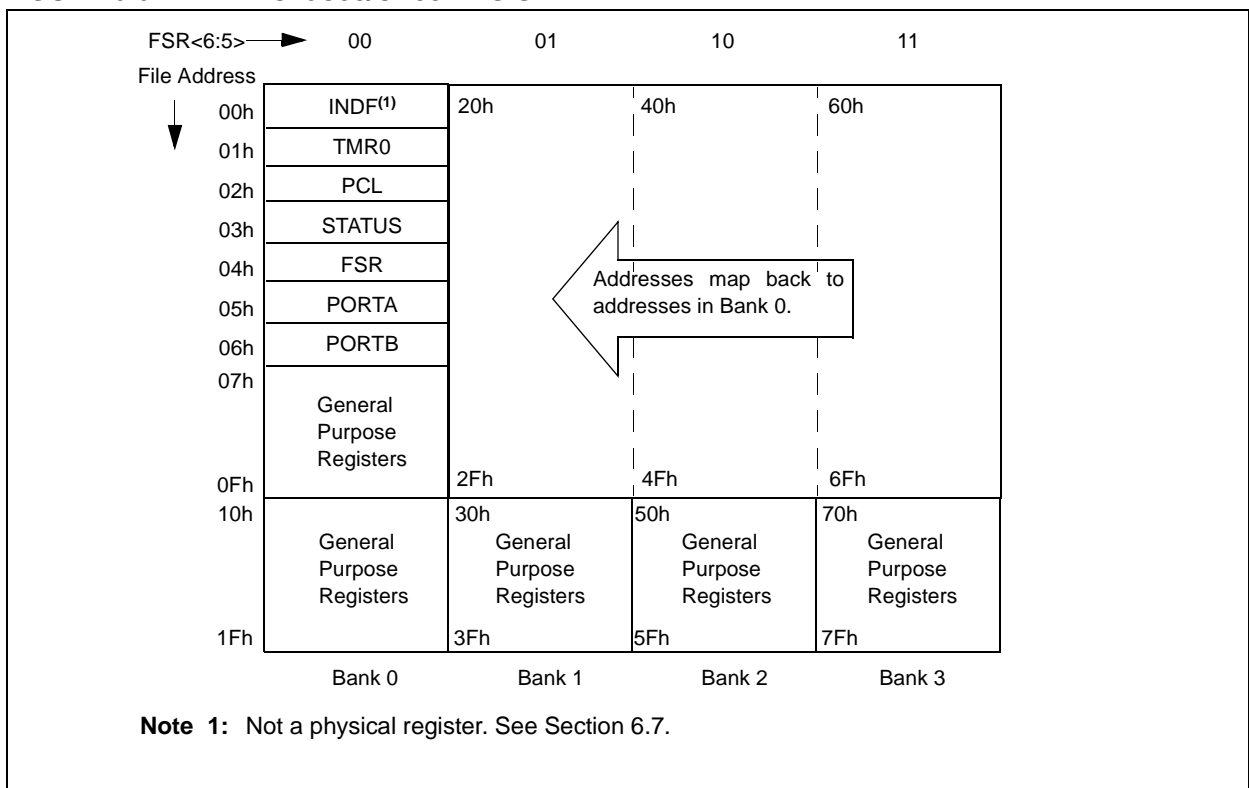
FSR<6:5>
00
01
10
11

File Address

| | Bank 0 | Bank 1 | Bank 2 | Bank 3 |
|---|---|---|---|---|
| 00h | INDF$^{(1)}$ | 20h | 40h | 60h |
| 01h | TMR0 | | | |
| 02h | PCL | | | |
| 03h | STATUS | | | |
| 04h | FSR | | | |
| 05h | PORTA | | | |
| 06h | PORTB | | | |
| 07h–0Fh | General Purpose Registers | 2Fh | 4Fh | 6Fh |
| 10h–1Fh | General Purpose Registers | 30h General Purpose Registers 3Fh | 50h General Purpose Registers 5Fh | 70h General Purpose Registers 7Fh |

Addresses map back to addresses in Bank 0.

Bank 0
Bank 1
Bank 2
Bank 3

Note 1: Not a physical register. See Section 6.7.